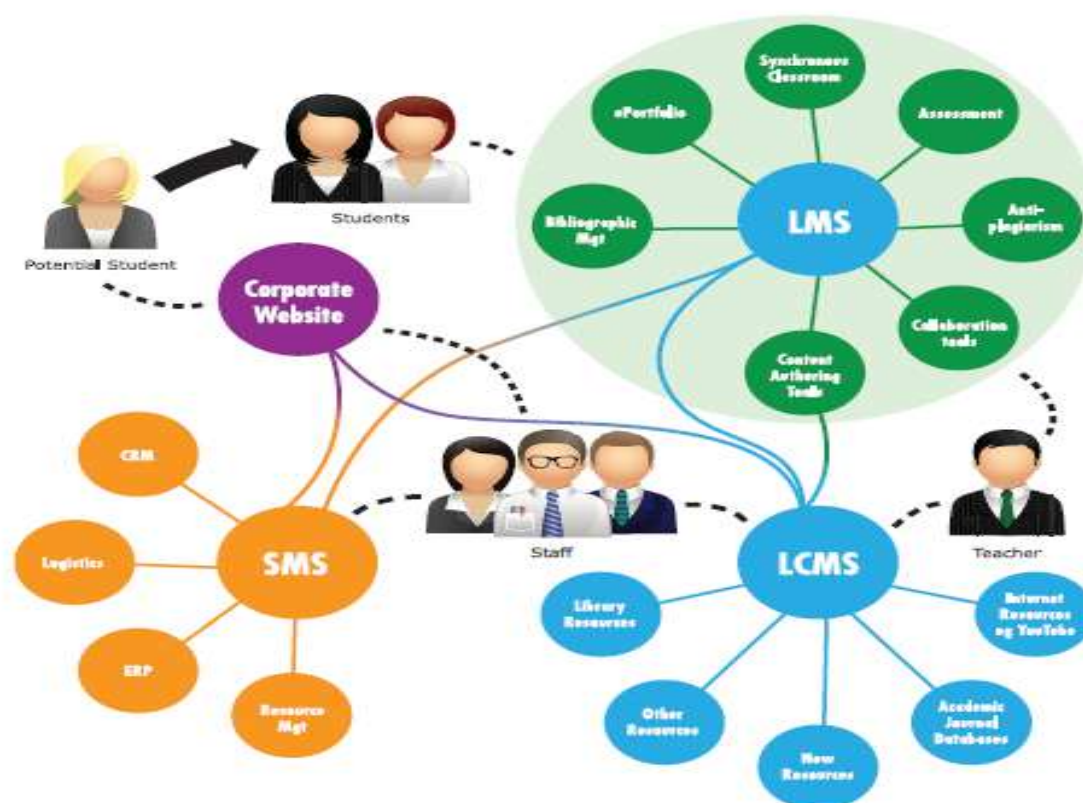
Students

Potential Student

Corporate Website

ePortfolio

Synchronous Classroom

Assessment

Bibliographic Mgt

LMS

Anti-plagiarism

Collaboration tools

Content Authoring Tools

CRM

Logistics

SMS

ERP

Resource Mgt

Staff

Teacher

LCMS

Library Resources

Internet Resources eg YouTube

Other Resources

New Resources

Academic Journal Databases